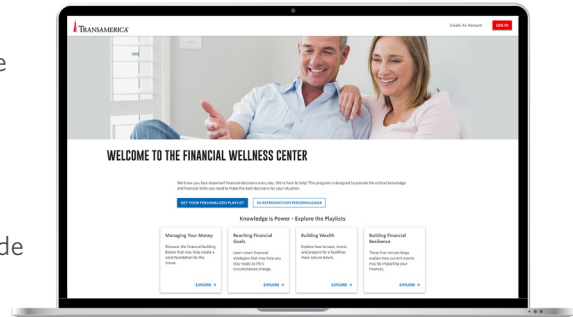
e

de

TRANSAMERICA

Create An Account LOG IN

WELCOME TO THE FINANCIAL WELLNESS CENTER

We know you face important financial decisions every day. We're here to help! This program is designed to provide the critical knowledge and financial skills you need to make the best decisions for your situation.

GET YOUR PERSONALIZED PLAYLIST

TU REPRODUCCION PERSONALIZADA

Knowledge is Power - Explore the Playlists

Managing Your Money
Discover the Financial Building Blocks that help create a solid foundation for the future.
EXPLORE →

Reaching Financial Goals
Learn smart financial strategies that help you stay ready as life's circumstances change.
EXPLORE →

Building Wealth
Explore how to save, invest, and prepare for a healthier, more secure future.
EXPLORE →

Building Financial Resilience
These five minute blogs explain how current events may be impacting your finances.
EXPLORE →